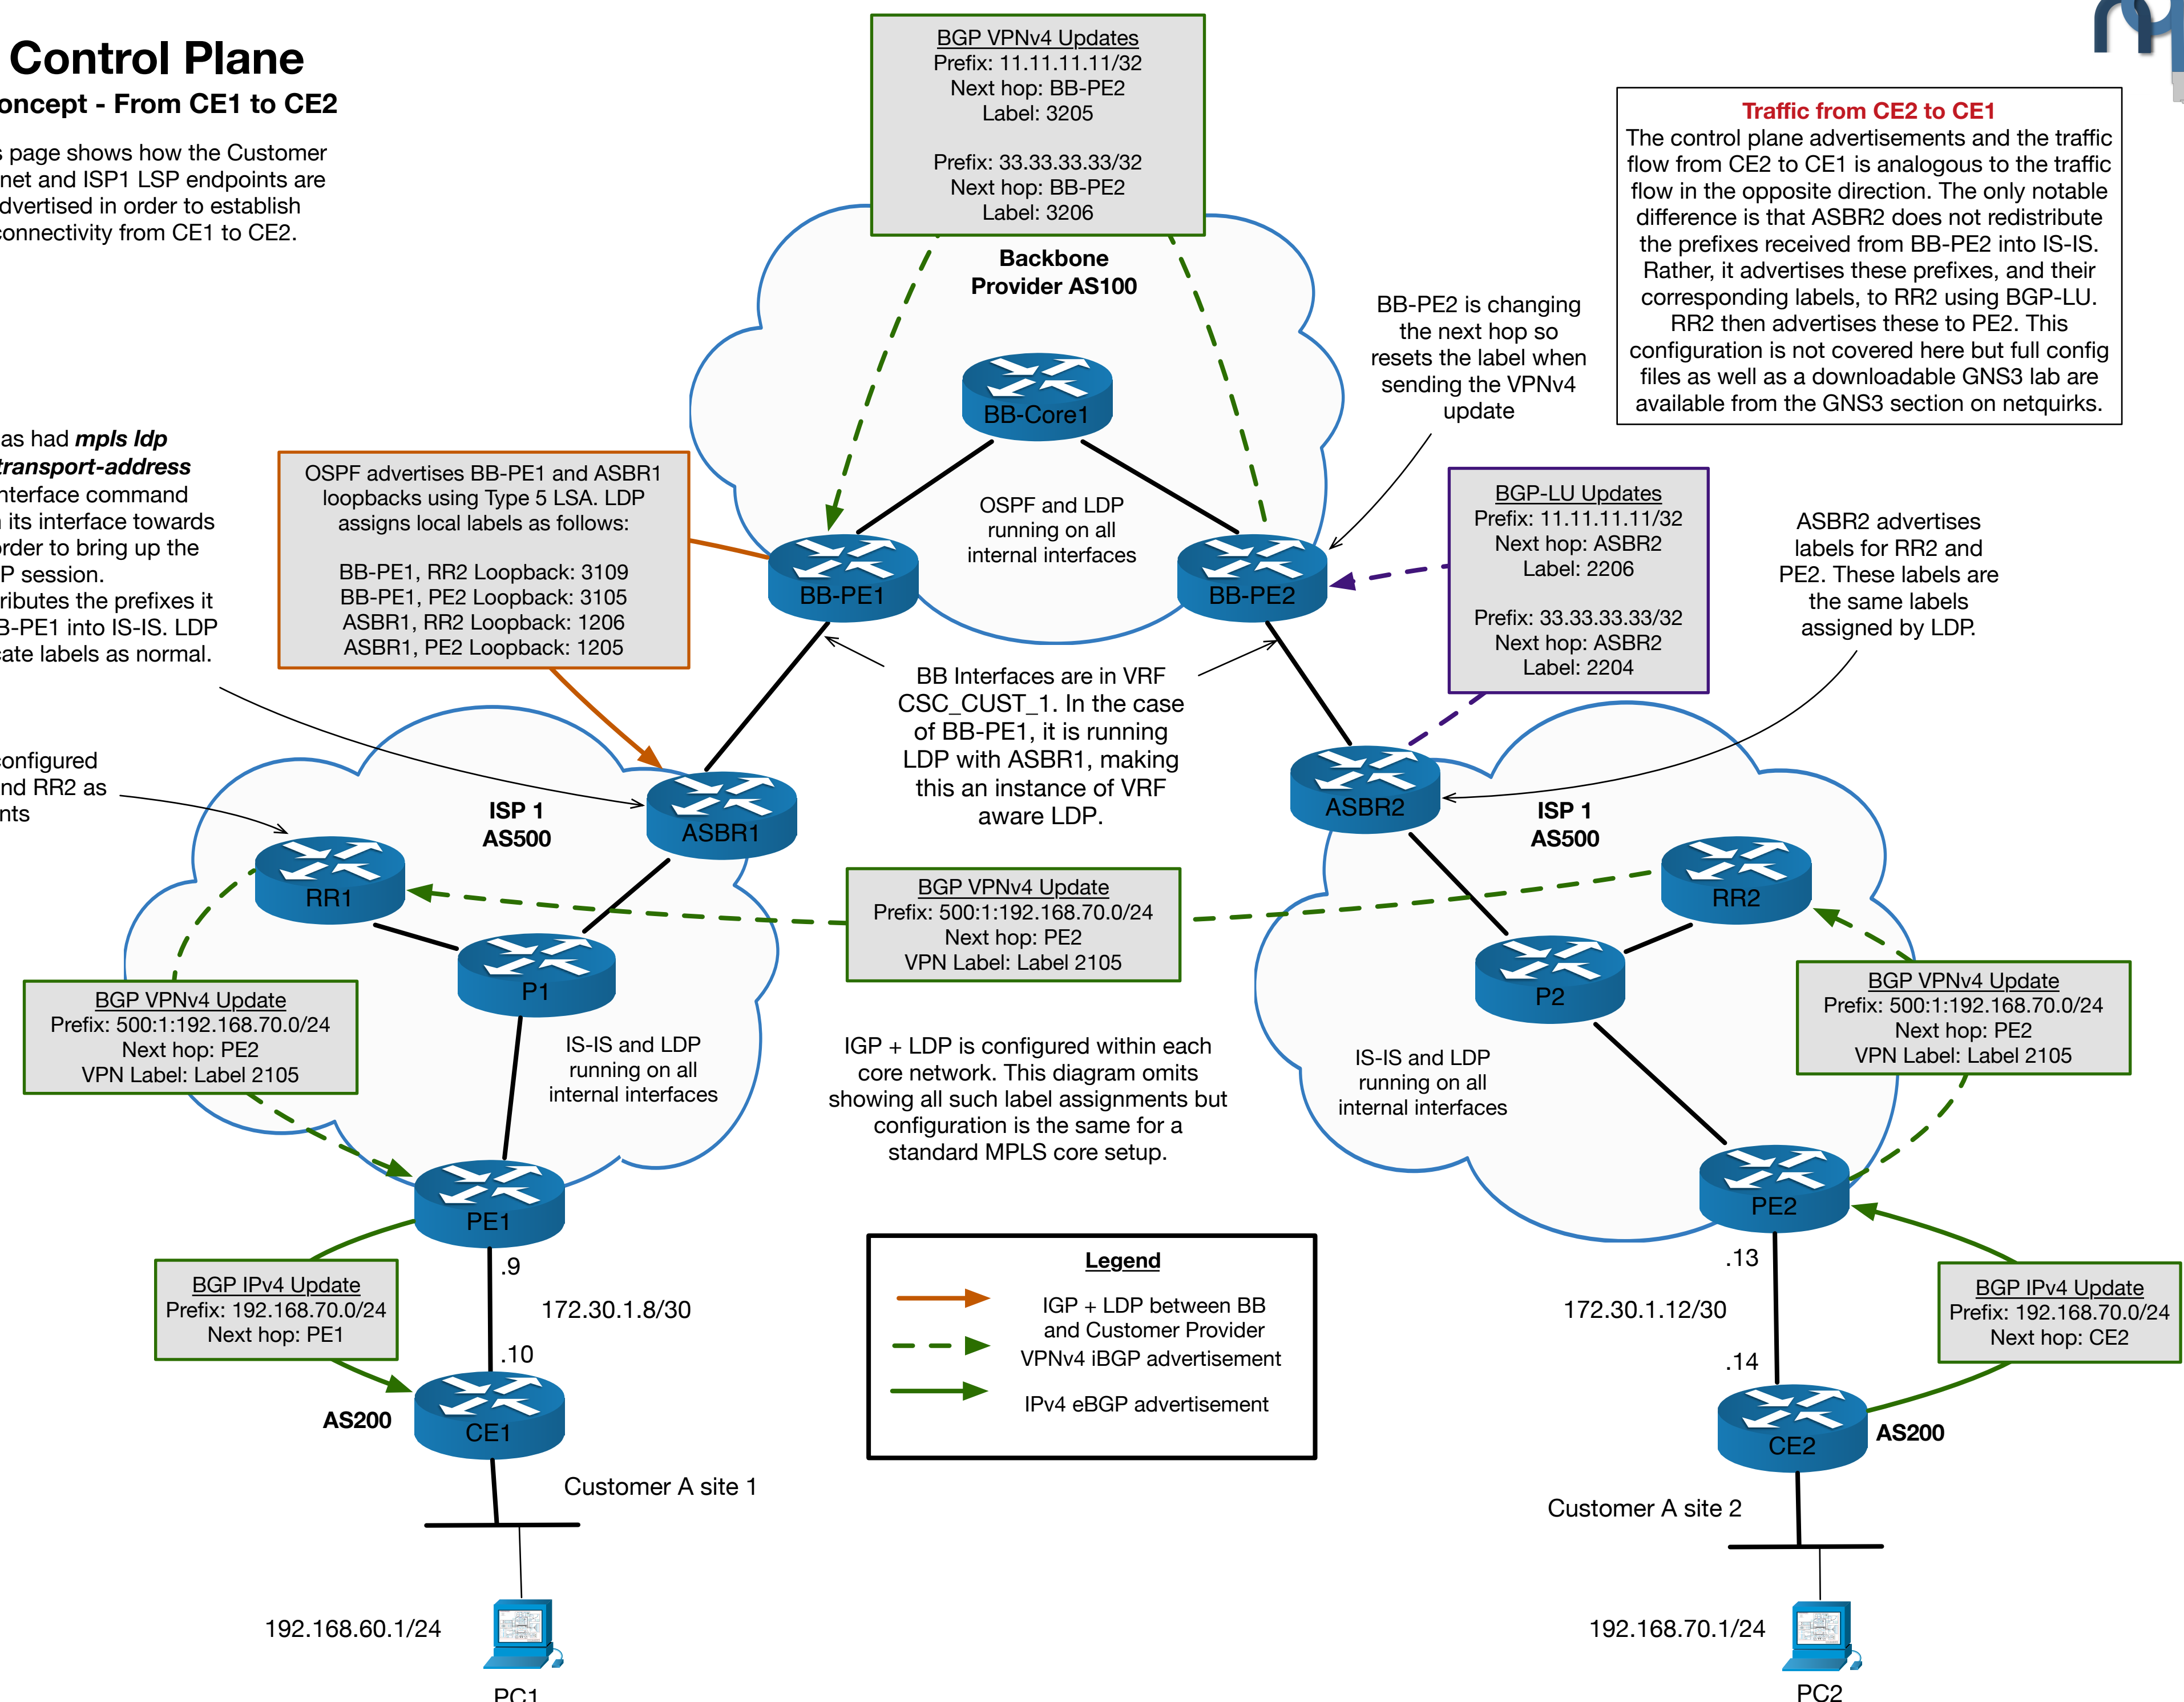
Control Plane

oncept - From CE1 to CE2

s page shows how the Customer net and ISP1 LSP endpoints are dvertised in order to establish connectivity from CE1 to CE2.

BGP VPNv4 Updates
Prefix: 11.11.11.11/32
Next hop: BB-PE2
Label: 3205

Prefix: 33.33.33.33/32
Next hop: BB-PE2
Label: 3206

Traffic from CE2 to CE1
The control plane advertisements and the traffic flow from CE2 to CE1 is analogous to the traffic flow in the opposite direction. The only notable difference is that ASBR2 does not redistribute the prefixes received from BB-PE2 into IS-IS. Rather, it advertises these prefixes, and their corresponding labels, to RR2 using BGP-LU. RR2 then advertises these to PE2. This configuration is not covered here but full config files as well as a downloadable GNS3 lab are available from the GNS3 section on netquirks.

Backbone Provider AS100

BB-PE2 is changing the next hop so resets the label when sending the VPNv4 update

BB-Core1

as had *mpls ldp transport-address* nterface command n its interface towards order to bring up the P session. ributes the prefixes it B-PE1 into IS-IS. LDP cate labels as normal.

OSPF advertises BB-PE1 and ASBR1 loopbacks using Type 5 LSA. LDP assigns local labels as follows:

BB-PE1, RR2 Loopback: 3109
BB-PE1, PE2 Loopback: 3105
ASBR1, RR2 Loopback: 1206
ASBR1, PE2 Loopback: 1205

OSPF and LDP running on all internal interfaces

BB-PE1

BB-PE2

BGP-LU Updates
Prefix: 11.11.11.11/32
Next hop: ASBR2
Label: 2206

Prefix: 33.33.33.33/32
Next hop: ASBR2
Label: 2204

ASBR2 advertises labels for RR2 and PE2. These labels are the same labels assigned by LDP.

BB Interfaces are in VRF CSC_CUST_1. In the case of BB-PE1, it is running LDP with ASBR1, making this an instance of VRF aware LDP.

onfigured nd RR2 as nts

ISP 1 AS500

ASBR1

ASBR2

ISP 1 AS500

RR1

RR2

BGP VPNv4 Update
Prefix: 500:1:192.168.70.0/24
Next hop: PE2
VPN Label: Label 2105

P1

P2

BGP VPNv4 Update
Prefix: 500:1:192.168.70.0/24
Next hop: PE2
VPN Label: Label 2105

IS-IS and LDP running on all internal interfaces

IGP + LDP is configured within each core network. This diagram omits showing all such label assignments but configuration is the same for a standard MPLS core setup.

IS-IS and LDP running on all internal interfaces

BGP VPNv4 Update
Prefix: 500:1:192.168.70.0/24
Next hop: PE2
VPN Label: Label 2105

PE1

PE2

.9

.13

172.30.1.8/30

172.30.1.12/30

BGP IPv4 Update
Prefix: 192.168.70.0/24
Next hop: PE1

Legend
IGP + LDP between BB and Customer Provider
VPNv4 iBGP advertisement
IPv4 eBGP advertisement

BGP IPv4 Update
Prefix: 192.168.70.0/24
Next hop: CE2

.10

.14

AS200

CE1

CE2

AS200

Customer A site 1

Customer A site 2

192.168.60.1/24

192.168.70.1/24

PC1

PC2